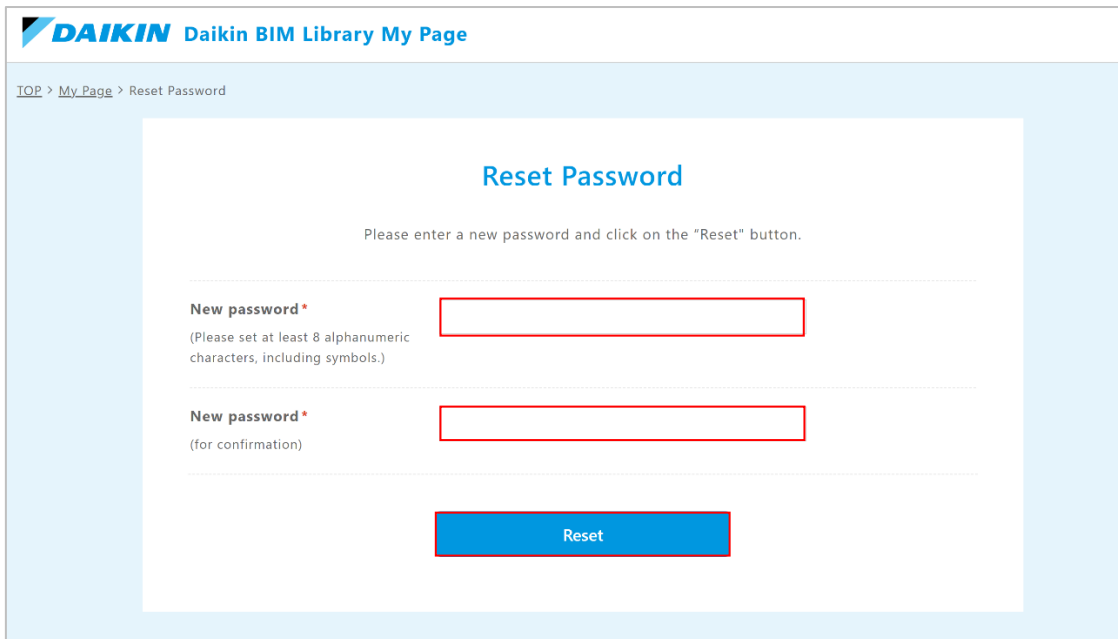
DAIKIN Daikin BIM Library My Page

TOP > My Page > Reset Password

Reset Password

Please enter a new password and click on the "Reset" button.

New password*
(Please set at least 8 alphanumeric characters, including symbols.)

New password*
(for confirmation)

Reset